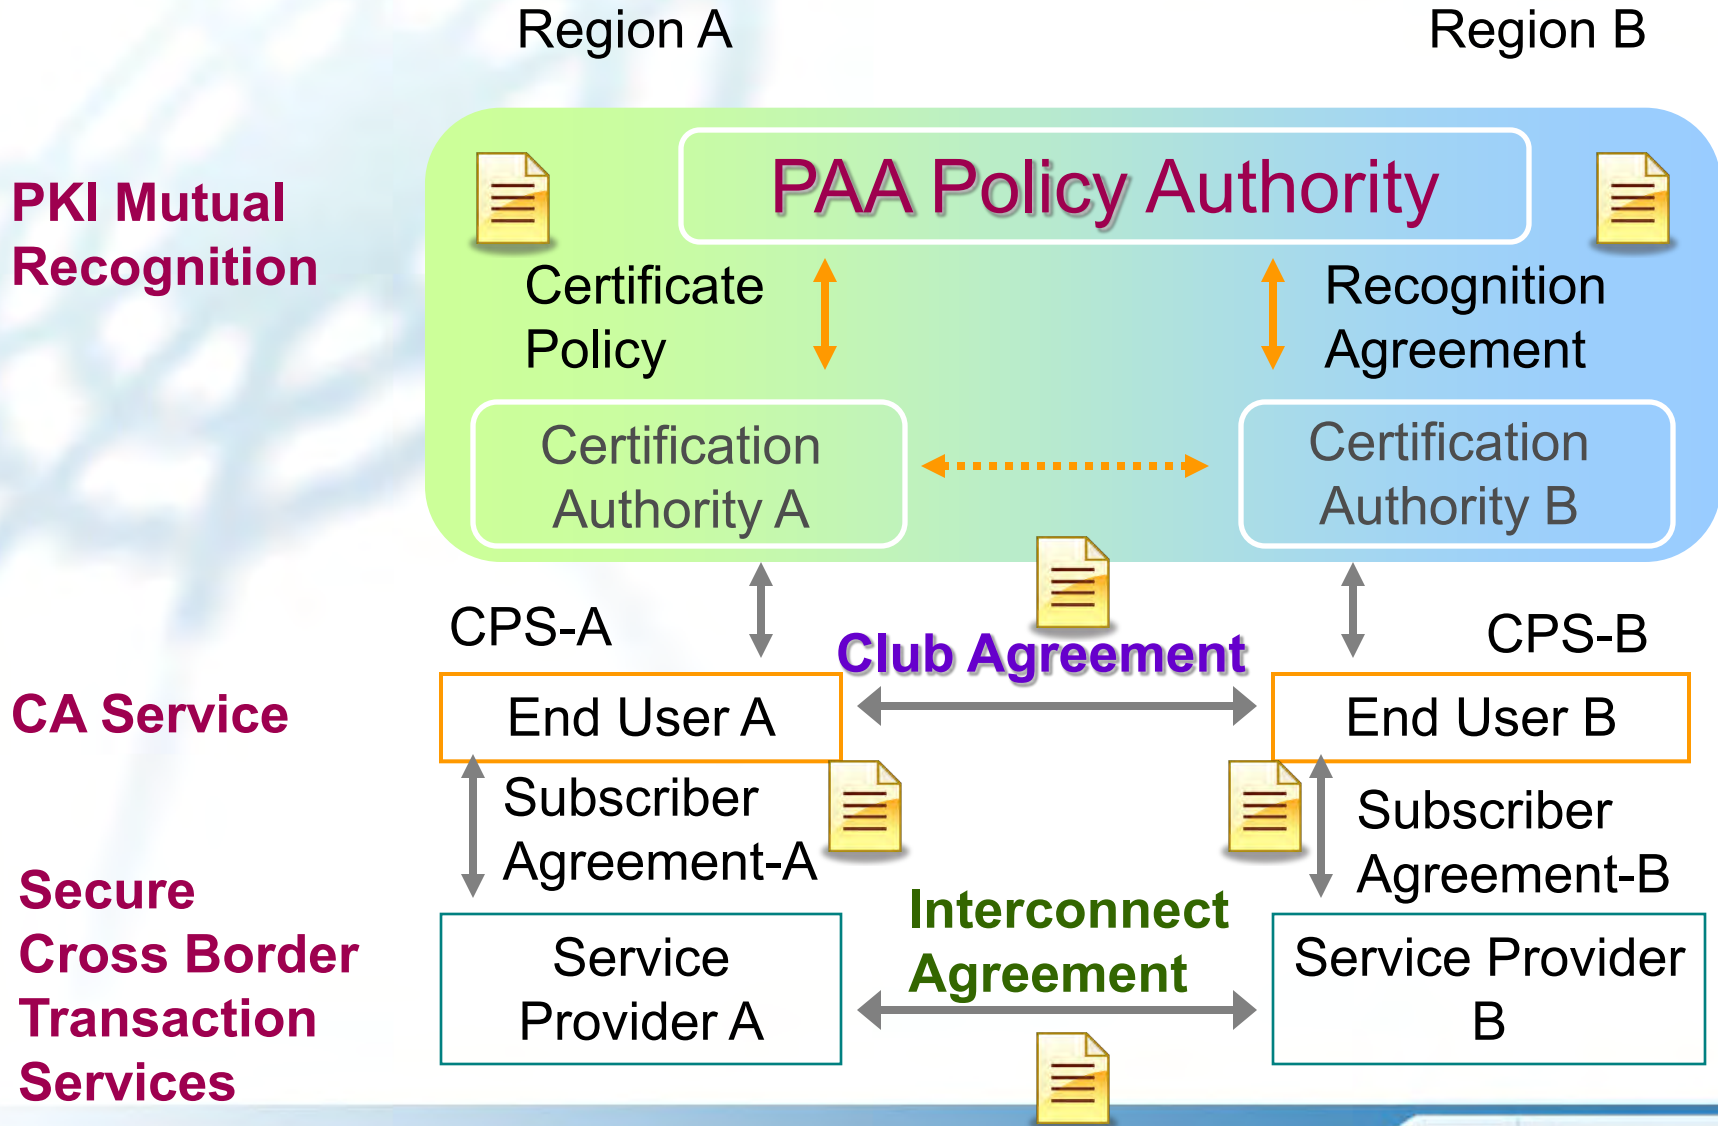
Region A

Region B

PKI Mutual Recognition

PAA Policy Authority

Certificate Policy

Recognition Agreement

Certification Authority A

Certification Authority B

CPS-A

Club Agreement

CPS-B

CA Service

End User A

End User B

Subscriber Agreement-A

Subscriber Agreement-B

Secure Cross Border Transaction Services

Interconnect Agreement

Service Provider A

Service Provider B